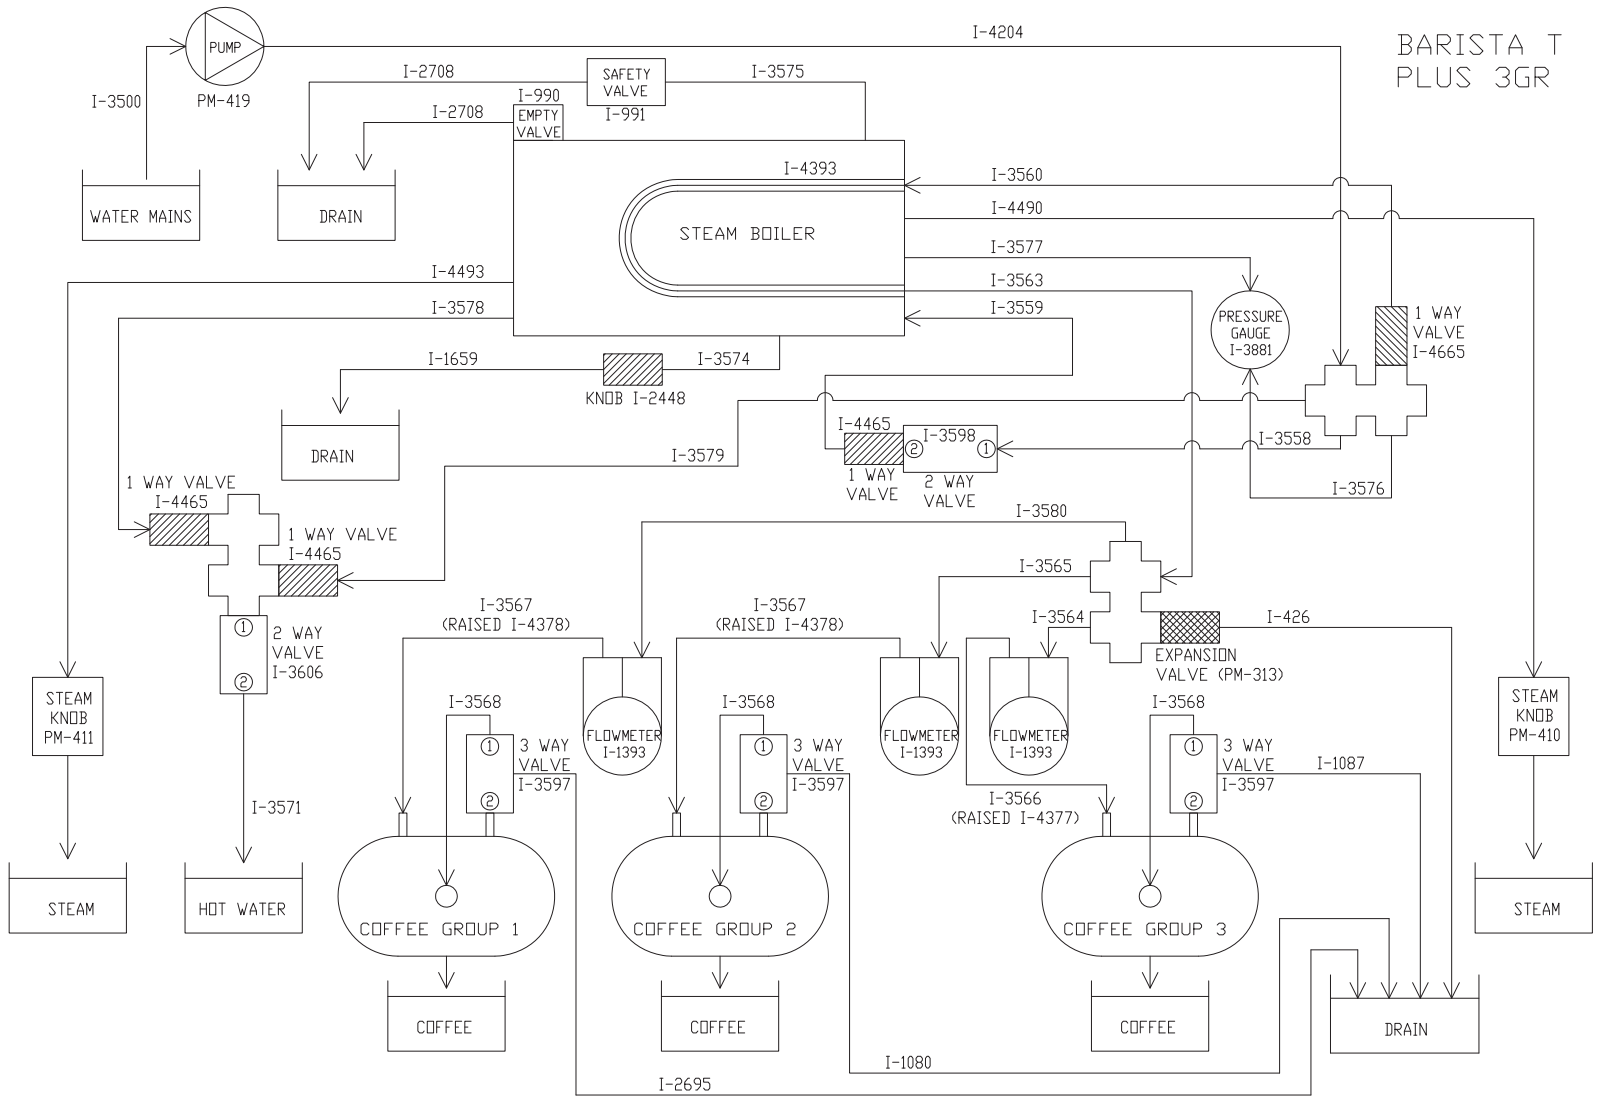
BARISTA T
PLUS 3GR

PUMP
PM-419
I-3500
I-4204
WATER MAINS
I-2708
I-2708
DRAIN
I-990
EMPTY VALVE
SAFETY VALVE
I-991
I-3575
I-4393
STEAM BOILER
I-3560
I-4490
I-3577
I-3563
I-3559
I-4493
I-3578
PRESSURE GAUGE
I-3881
1 WAY VALVE
I-4665
I-1659
KNOB I-2448
I-3574
DRAIN
I-4465
I-3598
② ①
1 WAY VALVE
2 WAY VALVE
I-3558
I-3576
I-3579
1 WAY VALVE
I-4465
1 WAY VALVE
I-4465
①
②
2 WAY VALVE
I-3606
I-3580
I-3565
I-3564
I-426
EXPANSION VALVE (PM-313)
I-3567
(RAISED I-4378)
I-3567
(RAISED I-4378)
STEAM KNOB
PM-411
FLOWMETER
I-1393
FLOWMETER
I-1393
FLOWMETER
I-1393
STEAM KNOB
PM-410
I-3568
① 3 WAY VALVE
I-3597
②
I-3568
① 3 WAY VALVE
I-3597
②
I-3568
① 3 WAY VALVE
I-3597
②
I-1087
I-3566
(RAISED I-4377)
I-3571
STEAM
HOT WATER
COFFEE GROUP 1
COFFEE GROUP 2
COFFEE GROUP 3
STEAM
COFFEE
COFFEE
COFFEE
DRAIN
I-1080
I-2695